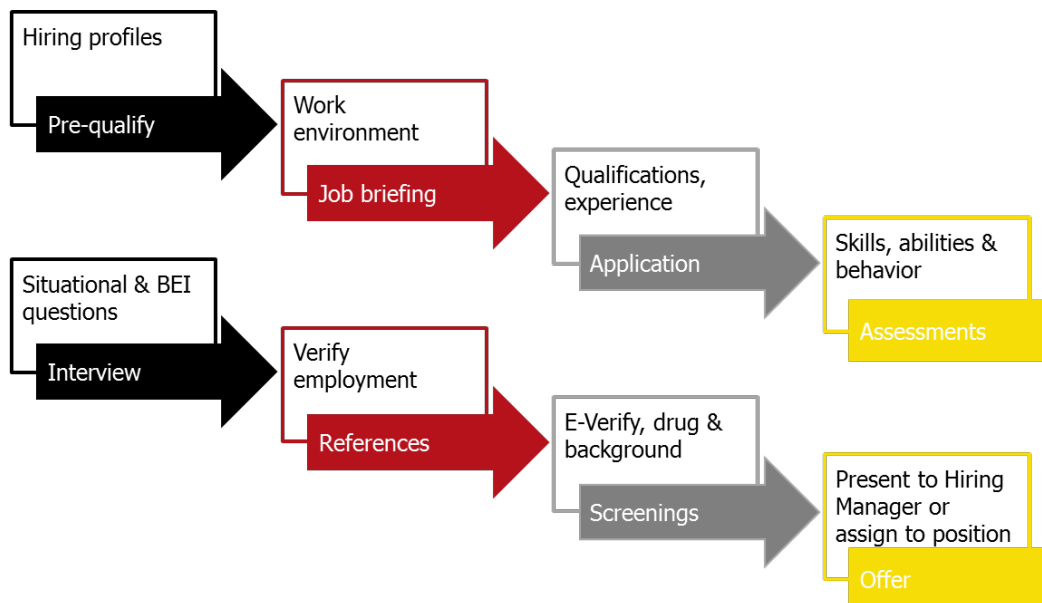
Hiring profiles

Pre-qualify

Work environment

Job briefing

Qualifications, experience

Application

Skills, abilities & behavior

Assessments

Situational & BEI questions

Interview

Verify employment

References

E-Verify, drug & background

Screenings

Present to Hiring Manager or assign to position

Offer